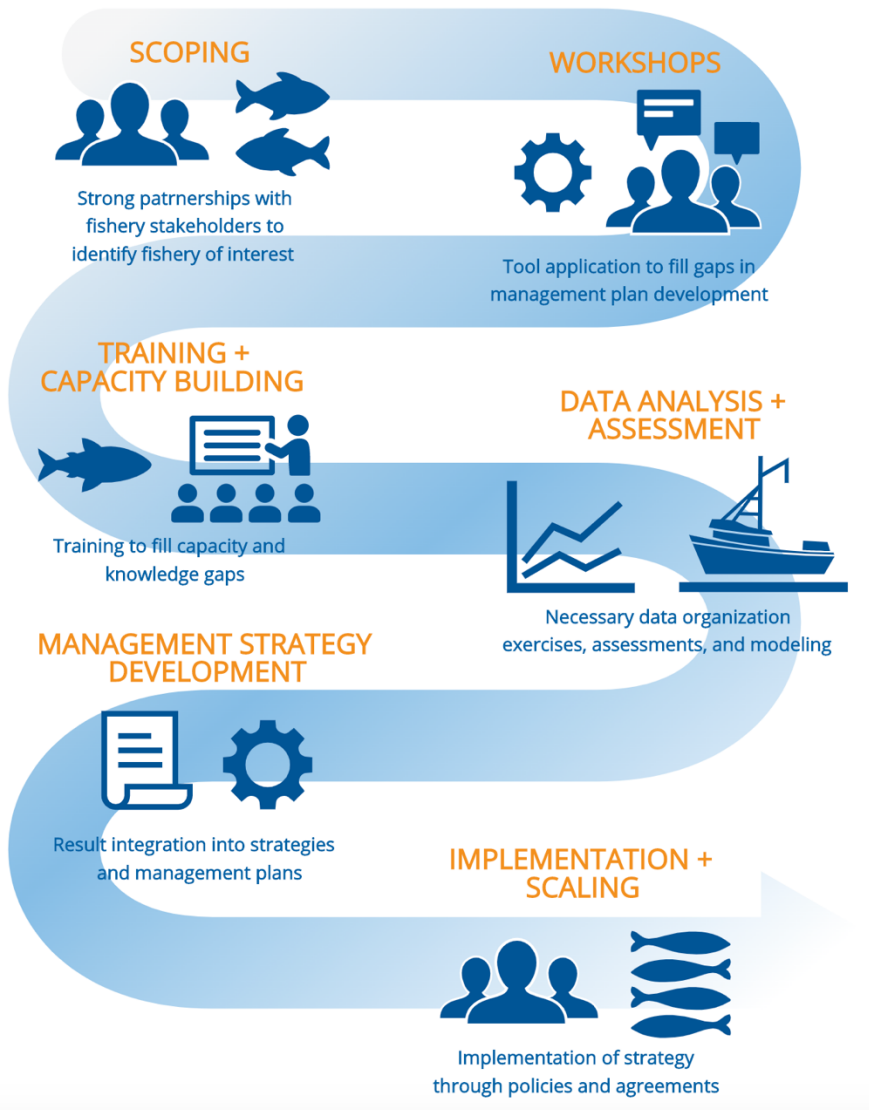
SCOPING

Strong patrnerships with fishery stakeholders to identify fishery of interest

WORKSHOPS

Tool application to fill gaps in management plan development

TRAINING + CAPACITY BUILDING

Training to fill capacity and knowledge gaps

DATA ANALYSIS + ASSESSMENT

Necessary data organization exercises, assessments, and modeling

MANAGEMENT STRATEGY DEVELOPMENT

Result integration into strategies and management plans

IMPLEMENTATION + SCALING

Implementation of strategy through policies and agreements